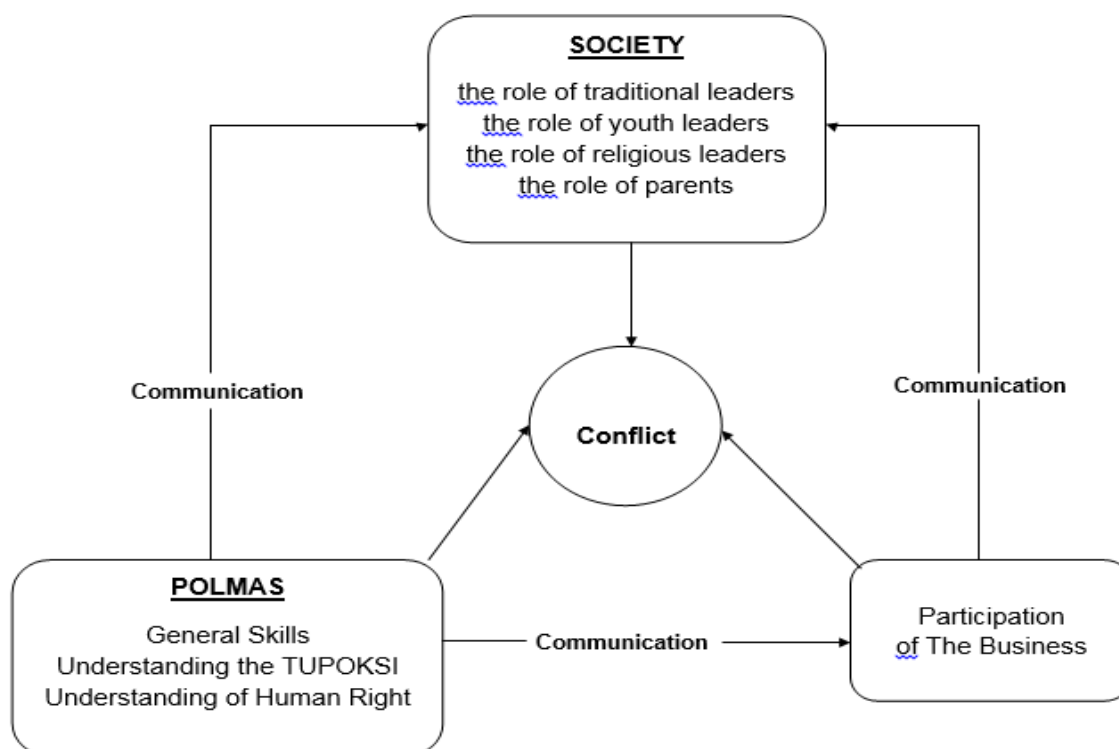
SOCIETY

the role of traditional leaders
the role of youth leaders
the role of religious leaders
the role of parents

Communication

Conflict

Communication

POLMAS

General Skills
Understanding the TUPOKSI
Understanding of Human Right

Communication

Participation of The Business